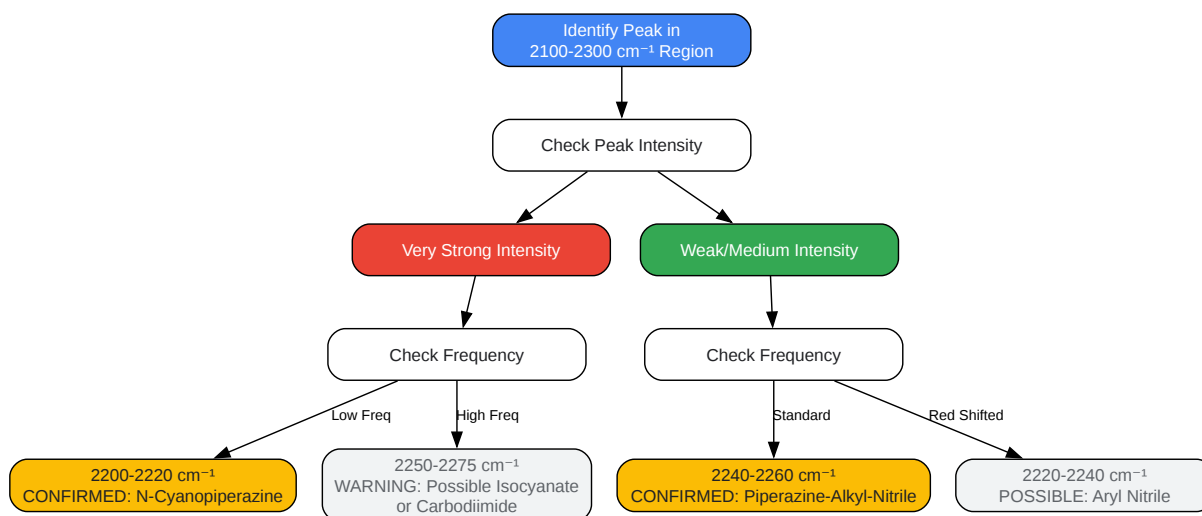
Identify Peak in 2100-2300 cm⁻¹ Region

Check Peak Intensity

Very Strong Intensity

Weak/Medium Intensity

Check Frequency

Check Frequency

Low Freq

High Freq

Standard

Red Shifted

2200-2220 cm⁻¹ CONFIRMED: N-Cyanopiperazine

2250-2275 cm⁻¹ WARNING: Possible Isocyanate or Carbodiimide

2240-2260 cm⁻¹ CONFIRMED: Piperazine-Alkyl-Nitrile

2220-2240 cm⁻¹ POSSIBLE: Aryl Nitrile